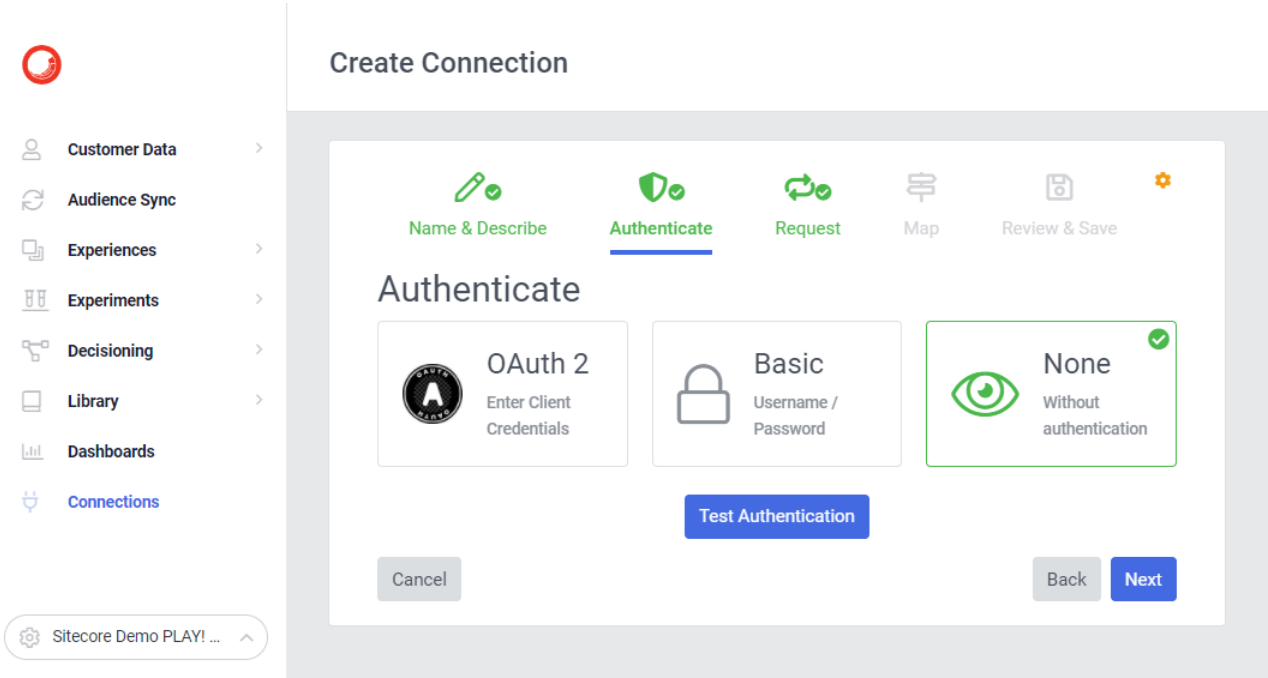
Customer Data

Audience Sync

Experiences

Experiments

Decisioning

Library

Dashboards

Connections

Sitecore Demo PLAY! ...

Create Connection

Name & Describe

Authenticate

Request

Map

Review & Save

Authenticate

OAuth 2
Enter Client Credentials

Basic
Username / Password

None
Without authentication

Test Authentication

Cancel

Back

Next